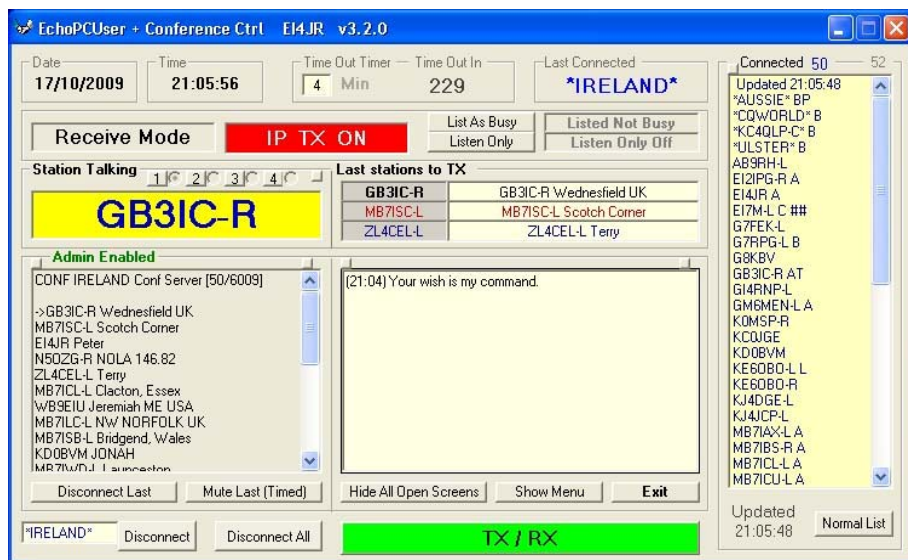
EchoPCUser + Conference Ctrl EI4JR v3.2.0

Date
17/10/2009

Time
21:05:56

Time Out Timer
4 Min

Time Out In
229

Last Connected
*IRELAND*

Receive Mode

IP TX ON

List As Busy
Listen Only

Listed Not Busy
Listen Only Off

Station Talking
1 2 3 4

GB3IC-R

Last stations to TX

| GB3IC-R | GB3IC-R Wednesfield UK |
|---|---|
| MB7ISC-L | MB7ISC-L Scotch Corner |
| ZL4CEL-L | ZL4CEL-L Terry |

Admin Enabled

CONF IRELAND Conf Server [50/6009]

->GB3IC-R Wednesfield UK
MB7ISC-L Scotch Corner
EI4JR Peter
N5OZG-R NOLA 146.82
ZL4CEL-L Terry
MB7ICL-L Clacton, Essex
WB9EIU Jeremiah ME USA
MB7ILC-L NW NORFOLK UK
MB7ISB-L Bridgend, Wales
KD0BVM JONAH
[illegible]

(21:04) Your wish is my command.

Connected 50 52

Updated 21:05:48
*AUSSIE* BP
*CQWORLD* B
*KC4QLP-C* B
*ULSTER* B
AB9RH-L
EI2IPG-R A
EI4JR A
EI7M-L C ##
G7FEK-L
G7RPG-L B
G8KBV
GB3IC-R AT
GI4RNP-L
GM6MEN-L A
K0MSP-R
KC0JGE
KD0BVM
KE6OBO-L L
KE6OBO-R
KJ4DGE-L
KJ4JCP-L
MB7IAX-L A
MB7IBS-R A
MB7ICL-L A
MB7ICU-L A

Disconnect Last
Mute Last (Timed)
Hide All Open Screens
Show Menu
Exit

Updated
21:05:48
Normal List

*IRELAND*
Disconnect
Disconnect All

TX / RX